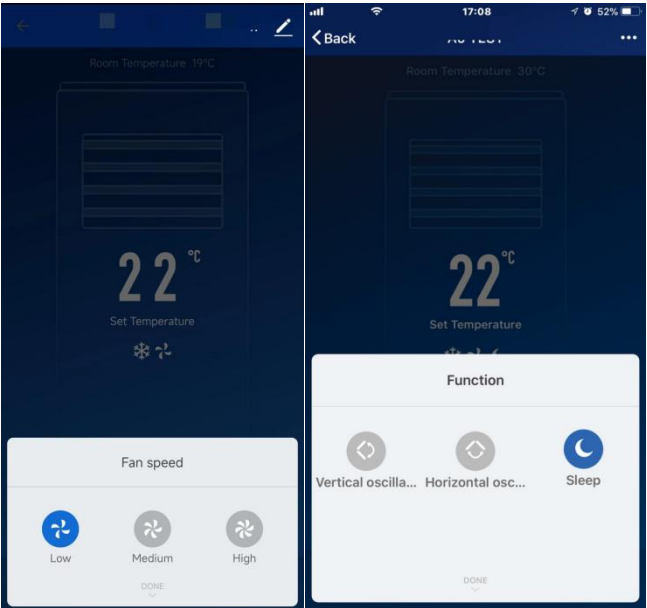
Room Temperature 19°C

22 °C

Set Temperature

Fan speed

Low

Medium

High

DONE

17:08

52%

Back

AC TEST

Room Temperature 30°C

22 °C

Set Temperature

Function

Vertical oscilla...

Horizontal osc...

Sleep

DONE